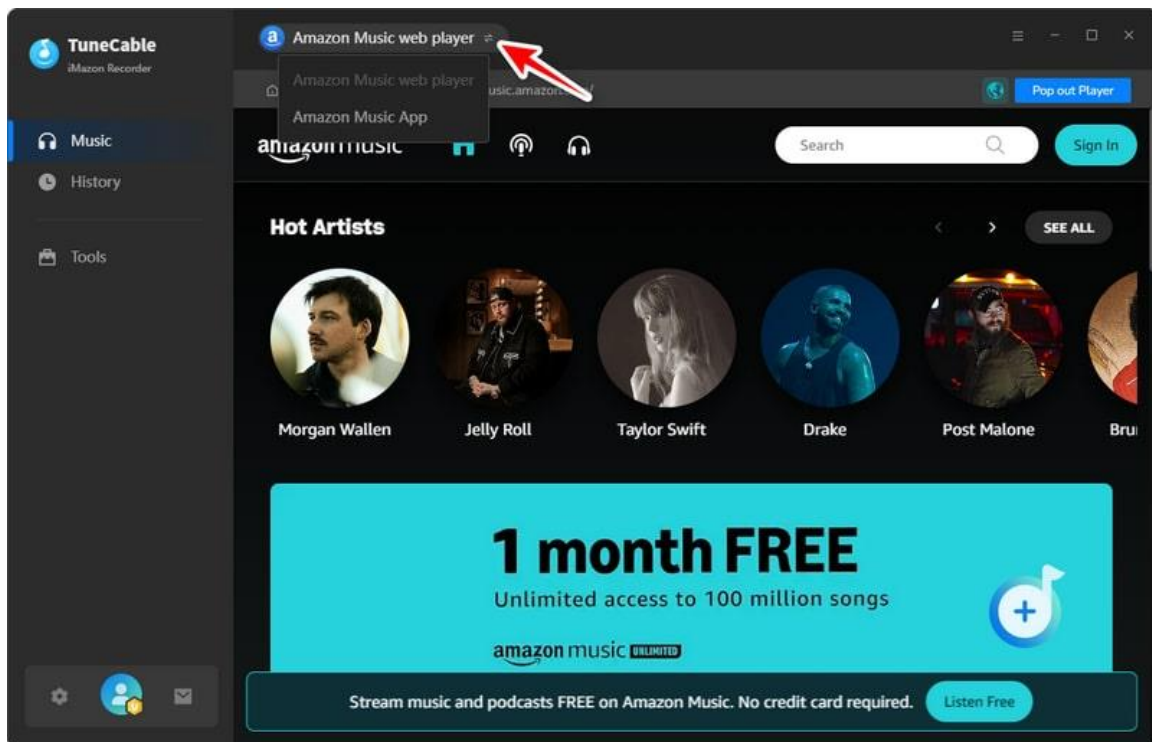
TuneCable
iMazon Recorder

Music
History
Tools

Amazon Music web player

Amazon Music web player
Amazon Music App

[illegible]usic.amazon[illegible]/

Pop out Player

amazon music

Search

Sign In

Hot Artists

SEE ALL

Morgan Wallen
Jelly Roll
Taylor Swift
Drake
Post Malone
Bru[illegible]

1 month FREE
Unlimited access to 100 million songs
amazon music UNLIMITED

Stream music and podcasts FREE on Amazon Music. No credit card required.
Listen Free